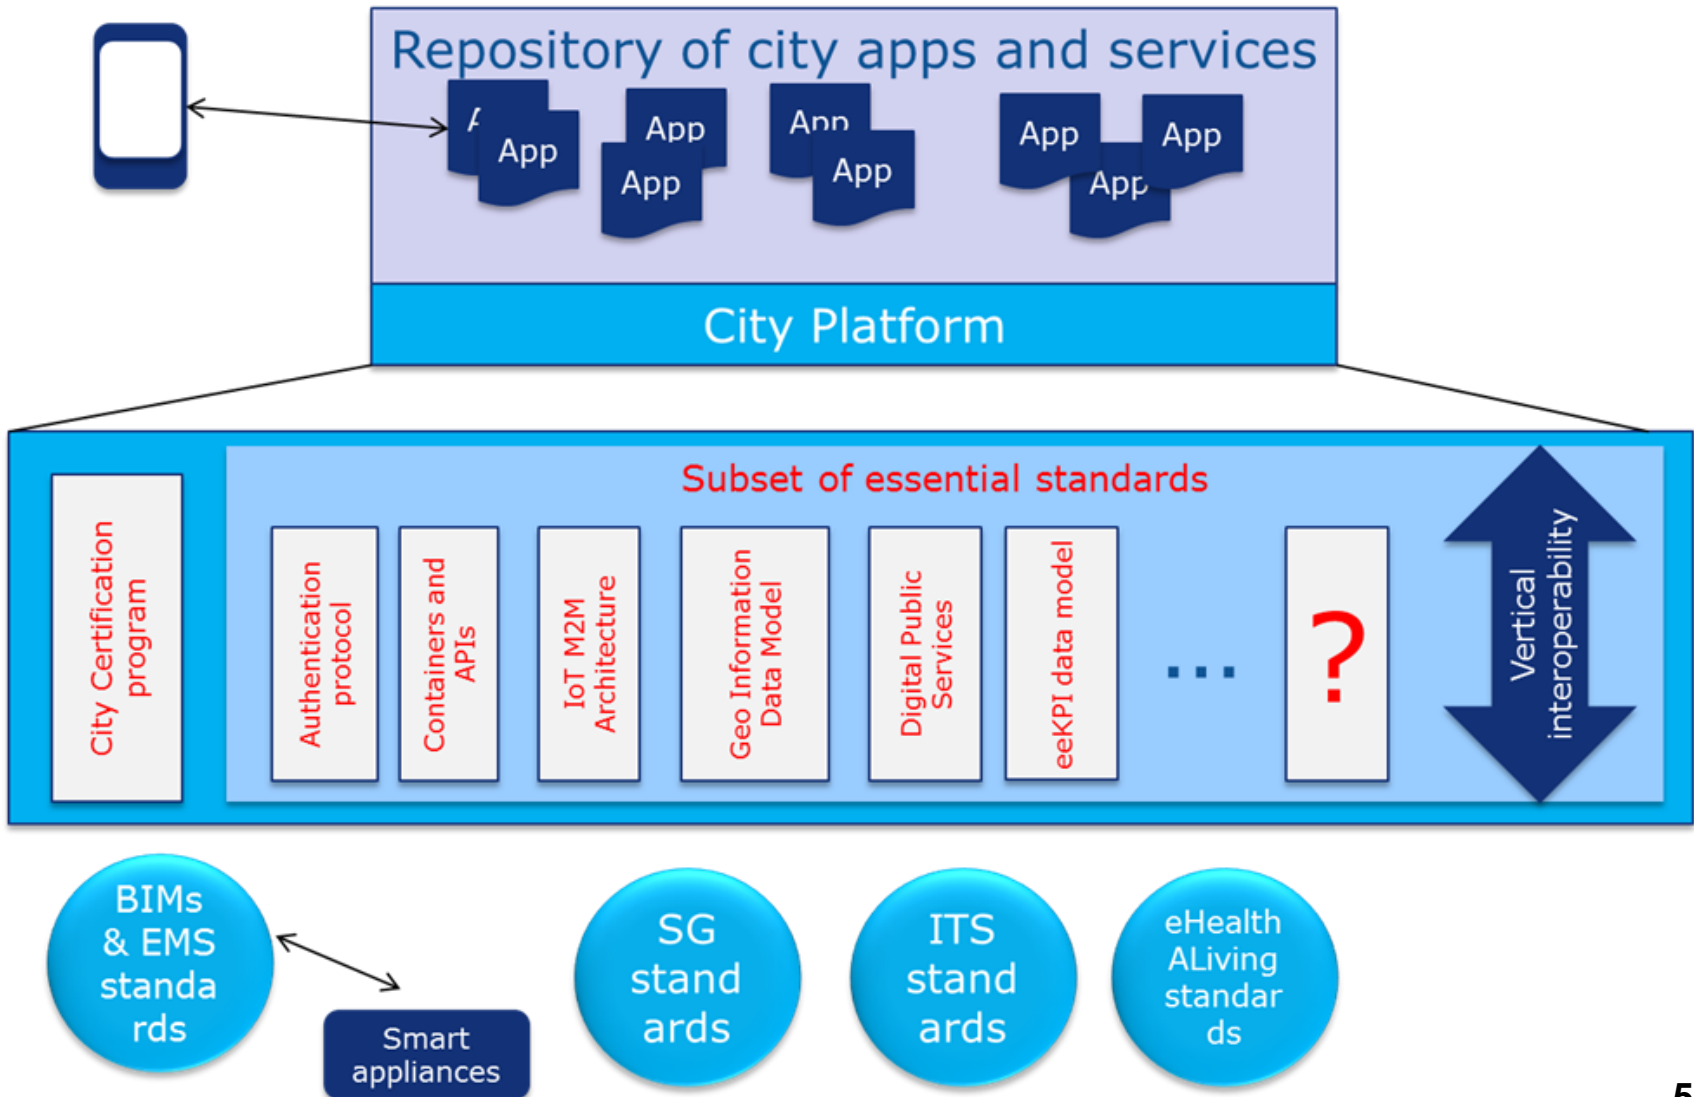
Repository of city apps and services

A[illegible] App App App App App App App App

City Platform

City Certification program

Subset of essential standards

Authentication protocol

Containers and APIs

IoT M2M Architecture

Geo Information Data Model

Digital Public Services

eeKPI data model

...

?

Vertical interoperability

BIMs & EMS standards

Smart appliances

SG standards

ITS standards

eHealth ALiving standards

5